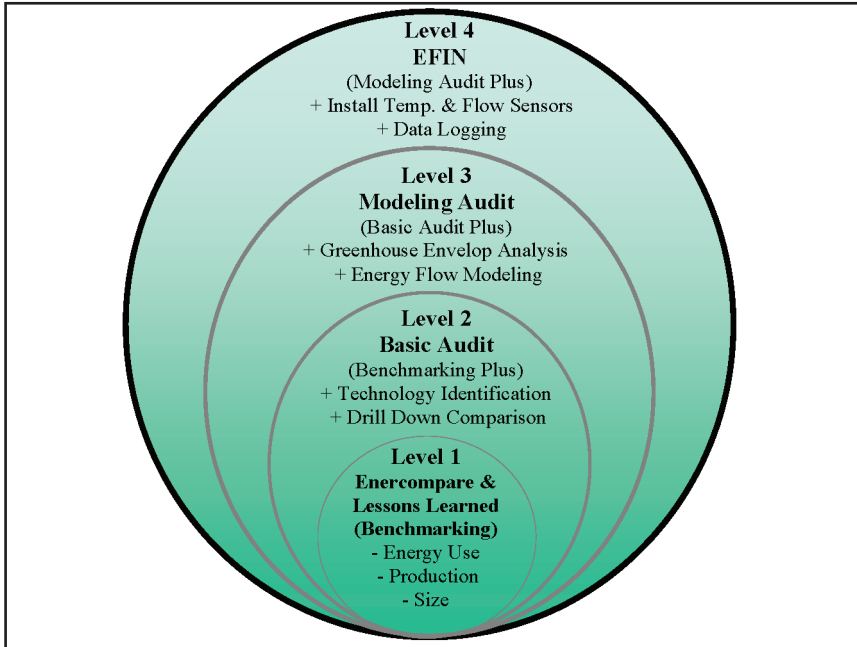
Level 4
EFIN
(Modeling Audit Plus)
+ Install Temp. & Flow Sensors
+ Data Logging

Level 3
Modeling Audit
(Basic Audit Plus)
+ Greenhouse Envelop Analysis
+ Energy Flow Modeling

Level 2
Basic Audit
(Benchmarking Plus)
+ Technology Identification
+ Drill Down Comparison

Level 1
Enercompare &
Lessons Learned
(Benchmarking)
- Energy Use
- Production
- Size